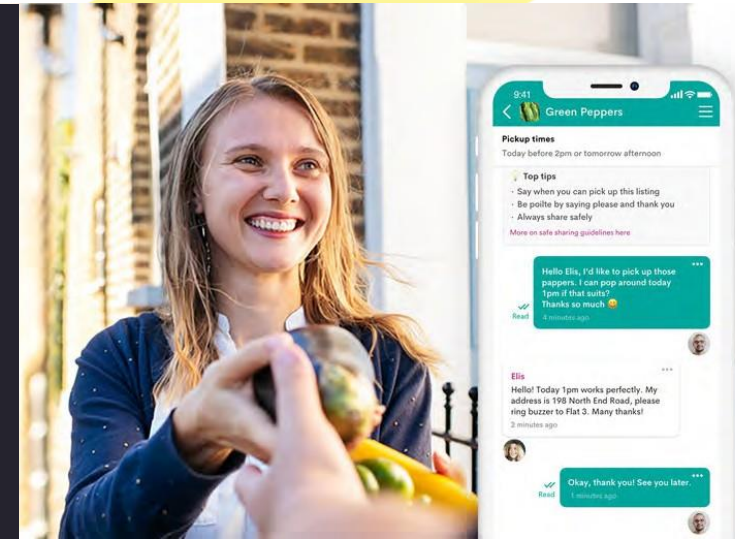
9:41

Green Peppers

Pickup times

Today before 2pm or tomorrow afternoon

Top tips

· Say when you can pick up this listing

· Be poilte by saying please and thank you

· Always share safely

More on safe sharing guidelines here

Hello Elis, I'd like to pick up those pappers. I can pop around today 1pm if that suits?
Thanks so much 😀

Read

4 minutes ago

Elis

Hello! Today 1pm works perfectly. My address is 198 North End Road, please ring buzzer to Flat 3. Many thanks!

2 minutes ago

Okay, thank you! See you later.

Read

1 minutes ago